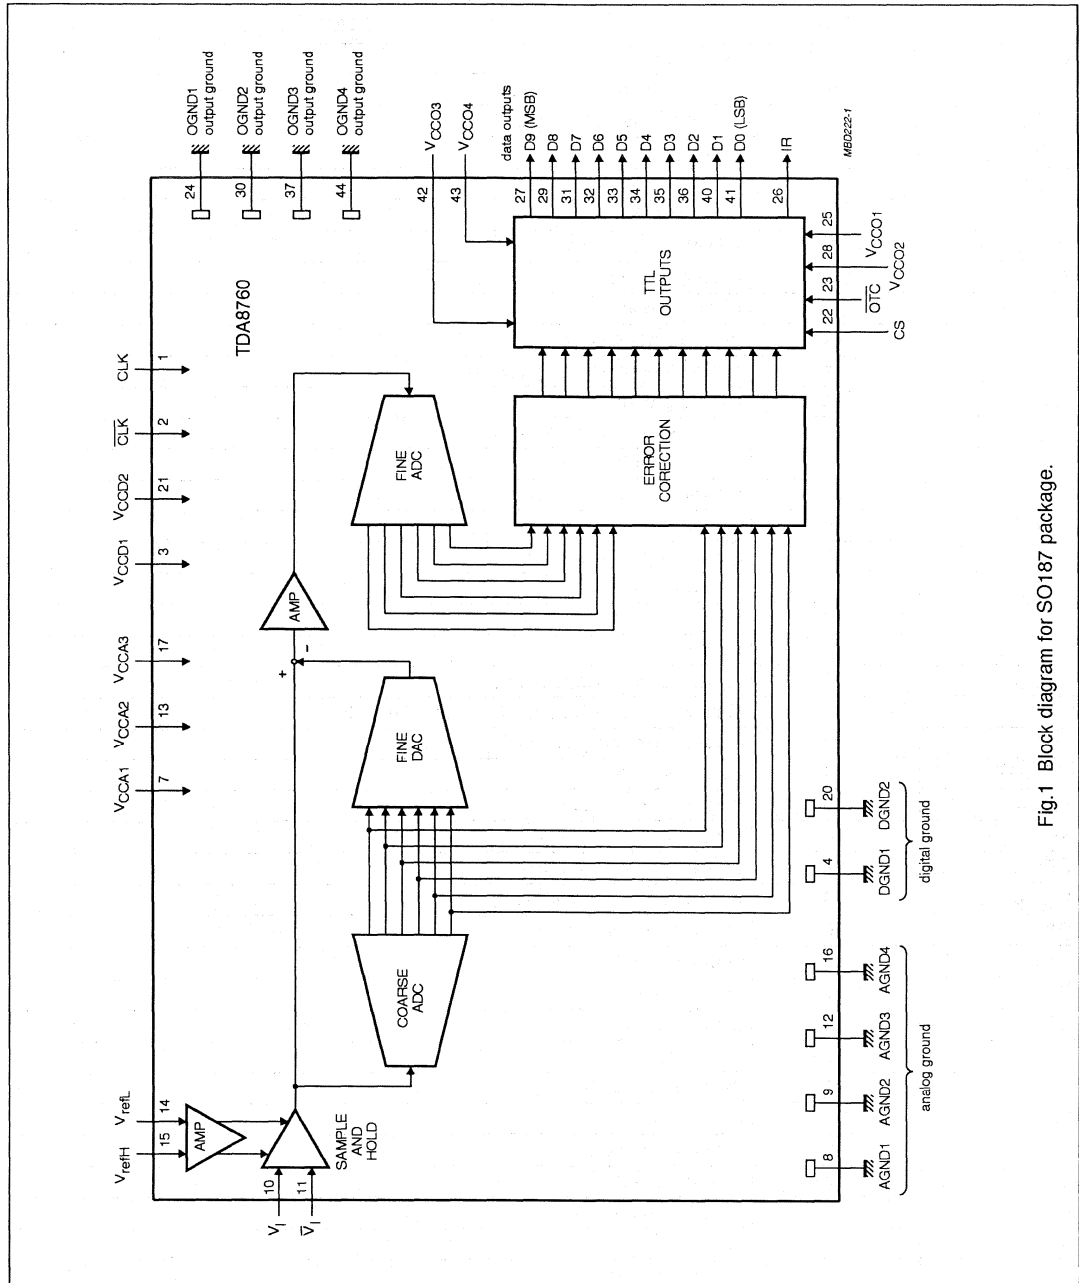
$V_{CCA1}$ 7
$V_{CCA2}$ 13
$V_{CCA3}$ 17
$V_{CCD1}$ 3
$V_{CCD2}$ 21
$\overline{CLK}$ 2
CLK 1

TDA8760

OGND1 output ground 24
OGND2 output ground 30
OGND3 output ground 37
OGND4 output ground 44

$V_{refH}$ 15
$V_{refL}$ 14
AMP
$V_I$ 10
$\overline{V_I}$ 11
SAMPLE AND HOLD

COARSE ADC
FINE DAC
+
-
AMP
FINE ADC
ERROR CORECTION
TTL OUTPUTS

$V_{CCO3}$ 42
$V_{CCO4}$ 43

data outputs
27 D9 (MSB)
29 D8
31 D7
32 D6
33 D5
34 D4
35 D3
36 D2
40 D1
41 D0 (LSB)
26 IR

25 $V_{CCO1}$
28 $V_{CCO2}$
23 $\overline{OTC}$
22 CS

MBD222-1

8 AGND1
9 AGND2
12 AGND3
16 AGND4
analog ground

4 DGND1
20 DGND2
digital ground

Fig.1 Block diagram for SO187 package.